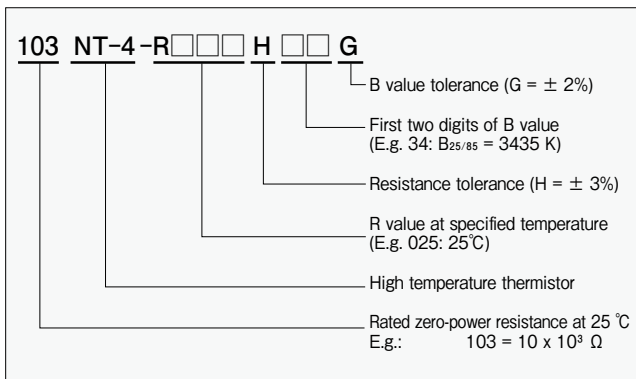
103 NT-4-R□□ H □□ G

B value tolerance (G = $\pm$ 2%)

First two digits of B value (E.g. 34: $B_{25/85}$ = 3435 K)

Resistance tolerance (H = $\pm$ 3%)

R value at specified temperature (E.g. 025: 25˚C)

High temperature thermistor

Rated zero-power resistance at 25 ˚C
E.g.: 103 = $10 \times 10^3$ Ω